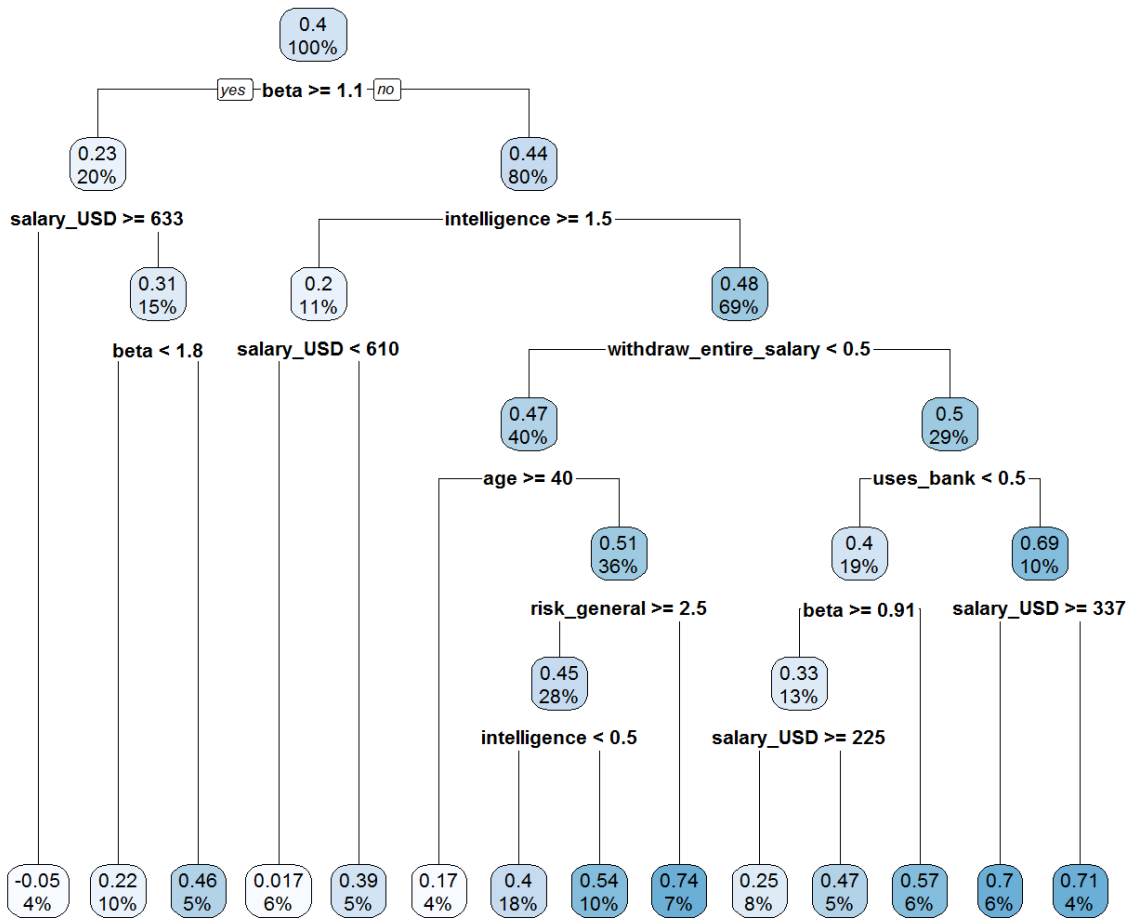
0.4
100%

yes beta >= 1.1 no

0.23
20%

0.44
80%

salary_USD >= 633

intelligence >= 1.5

0.31
15%

0.2
11%

0.48
69%

beta < 1.8

salary_USD < 610

withdraw_entire_salary < 0.5

0.47
40%

0.5
29%

age >= 40

uses_bank < 0.5

0.51
36%

0.4
19%

0.69
10%

risk_general >= 2.5

beta >= 0.91

salary_USD >= 337

0.45
28%

0.33
13%

intelligence < 0.5

salary_USD >= 225

-0.05
4%

0.22
10%

0.46
5%

0.017
6%

0.39
5%

0.17
4%

0.4
18%

0.54
10%

0.74
7%

0.25
8%

0.47
5%

0.57
6%

0.7
6%

0.71
4%